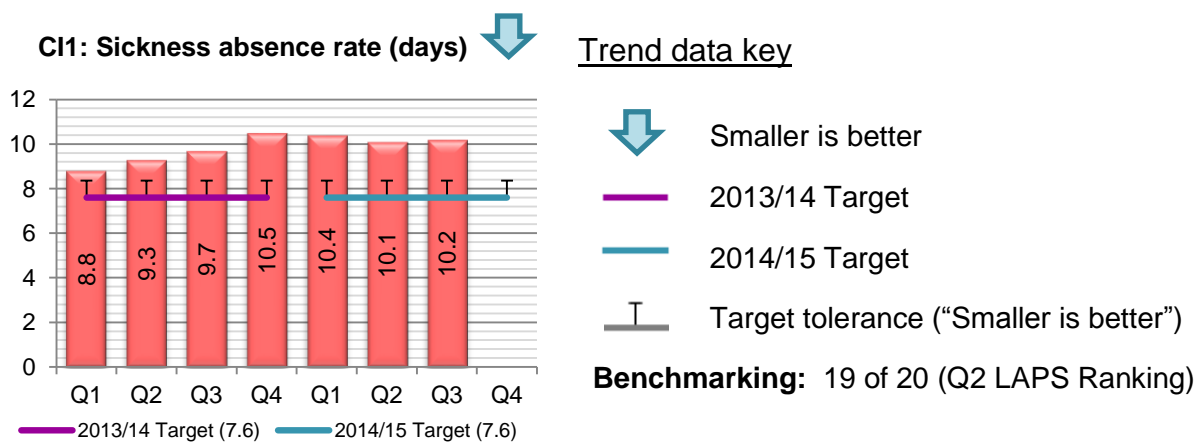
CI1: Sickness absence rate (days)

12
10
8
6
4
2
0

8.8
9.3
9.7
10.5
10.4
10.1
10.2

Q1 Q2 Q3 Q4 Q1 Q2 Q3 Q4

2013/14 Target (7.6)
2014/15 Target (7.6)

Trend data key

Smaller is better

2013/14 Target

2014/15 Target

Target tolerance (“Smaller is better”)

**Benchmarking:** 19 of 20 (Q2 LAPS Ranking)